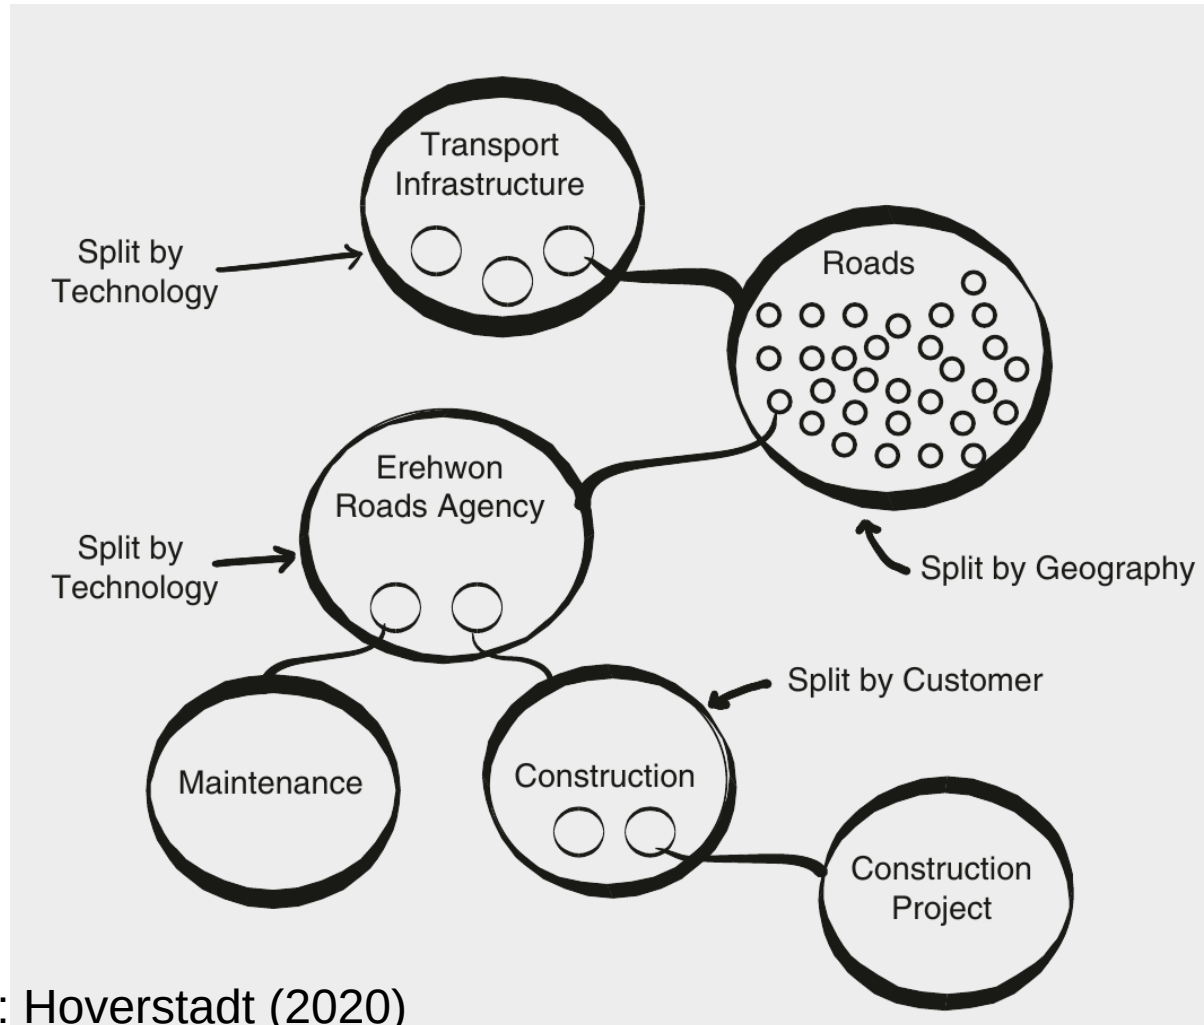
Transport Infrastructure

Split by Technology

Roads

Erehwon Roads Agency

Split by Technology

Split by Geography

Split by Customer

Maintenance

Construction

Construction Project

: Hoverstadt (2020)